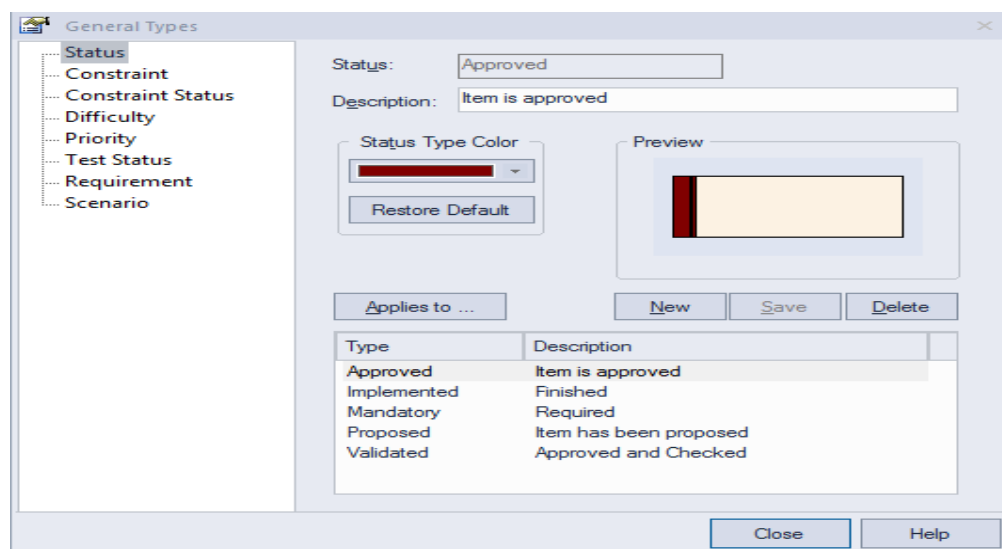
General Types

Status
Constraint
Constraint Status
Difficulty
Priority
Test Status
Requirement
Scenario

Status: Approved
Description: Item is approved

Status Type Color

Restore Default

Preview

Applies to ...

New Save Delete

| Type | Description |
|---|---|
| Approved | Item is approved |
| Implemented | Finished |
| Mandatory | Required |
| Proposed | Item has been proposed |
| Validated | Approved and Checked |

Close Help